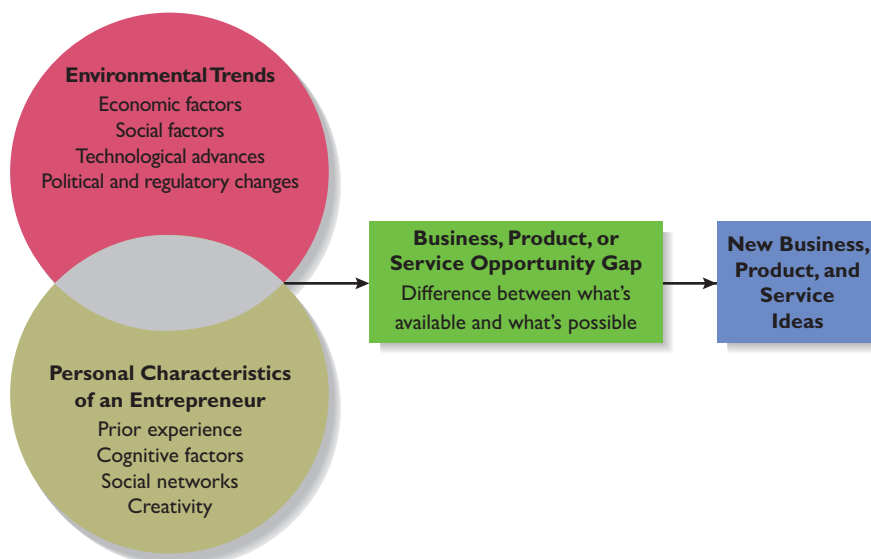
Environmental Trends
Economic factors
Social factors
Technological advances
Political and regulatory changes

Personal Characteristics of an Entrepreneur
Prior experience
Cognitive factors
Social networks
Creativity

Business, Product, or Service Opportunity Gap
Difference between what's available and what's possible

New Business, Product, and Service Ideas